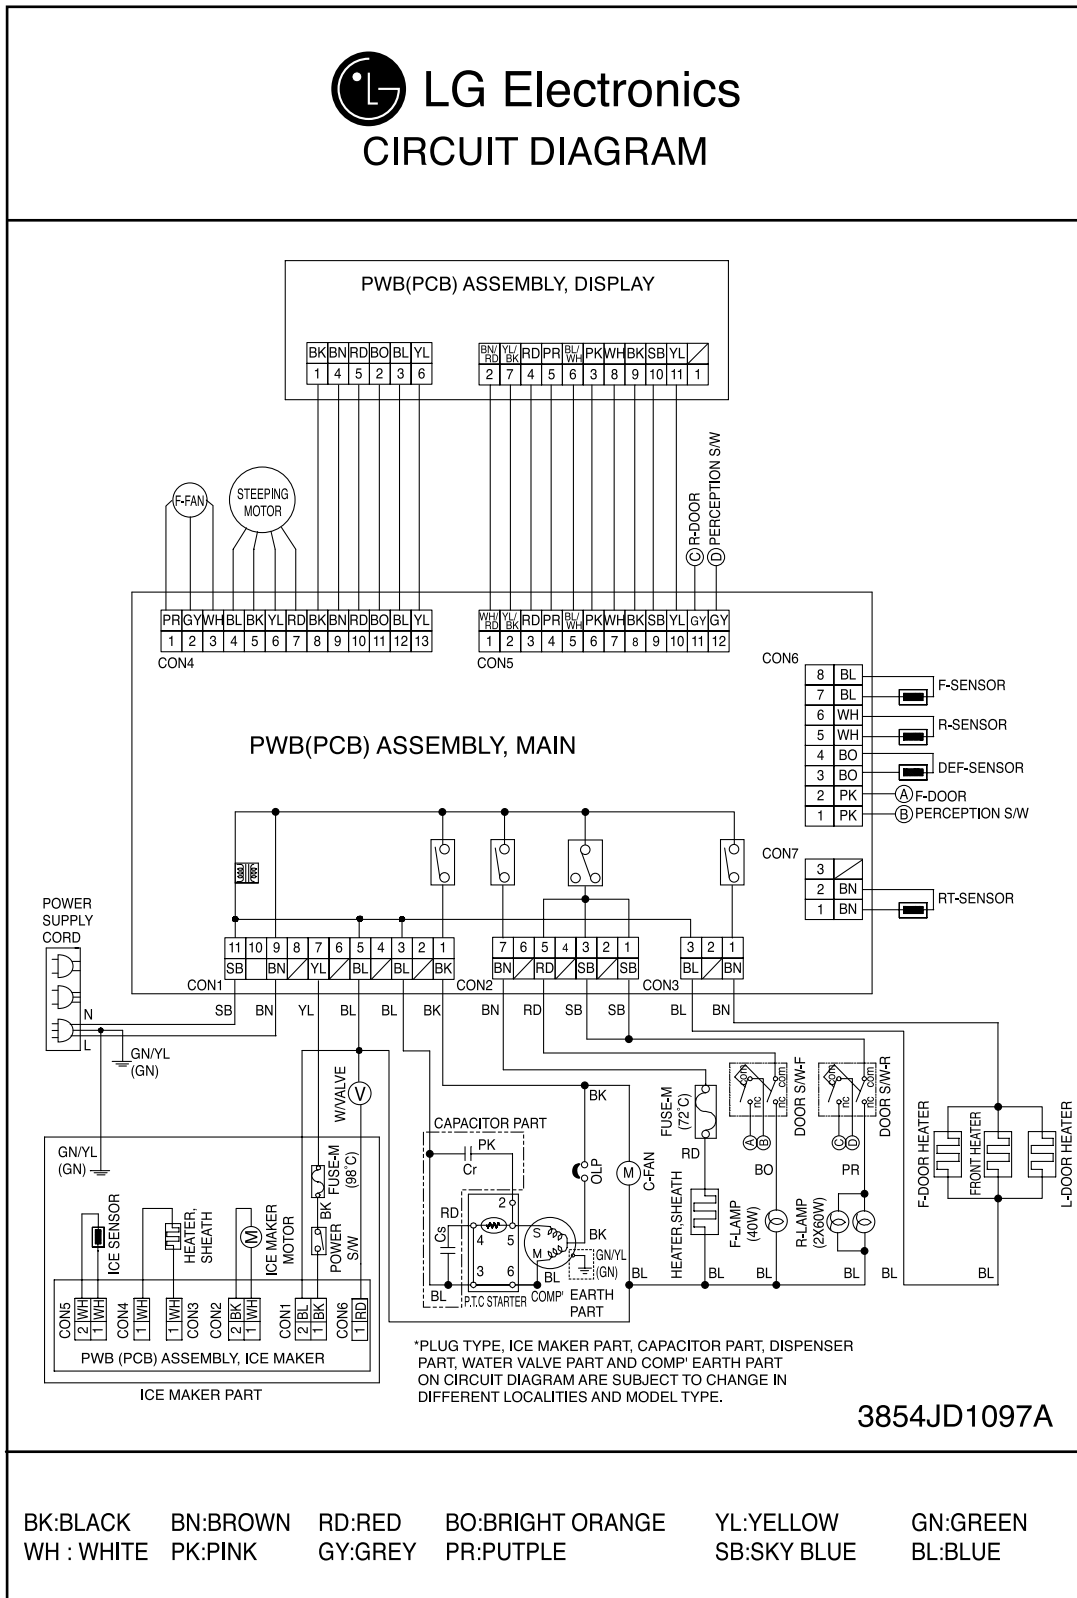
LG Electronics
CIRCUIT DIAGRAM

PWB(PCB) ASSEMBLY, DISPLAY

| BK | BN | RD | BO | BL | YL |
|---|---|---|---|---|---|
| 1 | 4 | 5 | 2 | 3 | 6 |

| BN/RD | YL/BK | RD | PR | BL/WH | PK | WH | BK | SB | YL | / |
|---|---|---|---|---|---|---|---|---|---|---|
| 2 | 7 | 4 | 5 | 6 | 3 | 8 | 9 | 10 | 11 | 1 |

F-FAN
STEEPING MOTOR
Ⓒ R-DOOR
Ⓓ PERCEPTION S/W

| PR | GY | WH | BL | BK | YL | RD | BK | BN | RD | BO | BL | YL |
|---|---|---|---|---|---|---|---|---|---|---|---|---|
| 1 | 2 | 3 | 4 | 5 | 6 | 7 | 8 | 9 | 10 | 11 | 12 | 13 |

CON4

| WH/RD | YL/BK | RD | PR | BL/WH | PK | WH | BK | SB | YL | GY | GY |
|---|---|---|---|---|---|---|---|---|---|---|---|
| 1 | 2 | 3 | 4 | 5 | 6 | 7 | 8 | 9 | 10 | 11 | 12 |

CON5

CON6
| 8 | BL |
|---|---|
| 7 | BL |
| 6 | WH |
| 5 | WH |
| 4 | BO |
| 3 | BO |
| 2 | PK |
| 1 | PK |

F-SENSOR
R-SENSOR
DEF-SENSOR
Ⓐ F-DOOR
Ⓑ PERCEPTION S/W

PWB(PCB) ASSEMBLY, MAIN

CON7
| 3 | / |
|---|---|
| 2 | BN |
| 1 | BN |

RT-SENSOR

POWER SUPPLY CORD
N
L

| 11 | 10 | 9 | 8 | 7 | 6 | 5 | 4 | 3 | 2 | 1 |
|---|---|---|---|---|---|---|---|---|---|---|
| SB | | BN | / | YL | / | BL | / | BL | / | BK |

CON1

| 7 | 6 | 5 | 4 | 3 | 2 | 1 |
|---|---|---|---|---|---|---|
| BN | / | RD | / | SB | / | SB |

CON2

| 3 | 2 | 1 |
|---|---|---|
| BL | / | BN |

CON3

SB BN YL BL BL BK BN RD SB SB BL BN

GN/YL (GN)
W/VALVE Ⓥ
BK
CAPACITOR PART
PK
Cr
RD
Cs
2
4
5
3
6
S
M
BL
P.T.C STARTER
COMP'
BK
GN/YL (GN)
EARTH PART
OLP
C-FAN
FUSE-M (72°C)
RD
HEATER,SHEATH
BL
F-LAMP (40W)
BL
DOOR S/W-F
com
nc
Ⓐ Ⓑ
BO
R-LAMP (2X60W)
DOOR S/W-R
com
nc
Ⓒ Ⓓ
PR
BL
BL
F-DOOR HEATER
FRONT HEATER
L-DOOR HEATER
BL

GN/YL (GN)
ICE SENSOR
HEATER, SHEATH
ICE MAKER MOTOR
FUSE-M (98°C)
BK
POWER S/W

CON5 2 WH 1 WH
CON4 1 WH
CON3 1 WH
CON2 2 BK 1 WH
CON1 2 BL 1 BK
CON6 1 RD

PWB (PCB) ASSEMBLY, ICE MAKER
ICE MAKER PART

*PLUG TYPE, ICE MAKER PART, CAPACITOR PART, DISPENSER PART, WATER VALVE PART AND COMP' EARTH PART ON CIRCUIT DIAGRAM ARE SUBJECT TO CHANGE IN DIFFERENT LOCALITIES AND MODEL TYPE.

3854JD1097A

BK:BLACK BN:BROWN RD:RED BO:BRIGHT ORANGE YL:YELLOW GN:GREEN
WH : WHITE PK:PINK GY:GREY PR:PUTPLE SB:SKY BLUE BL:BLUE